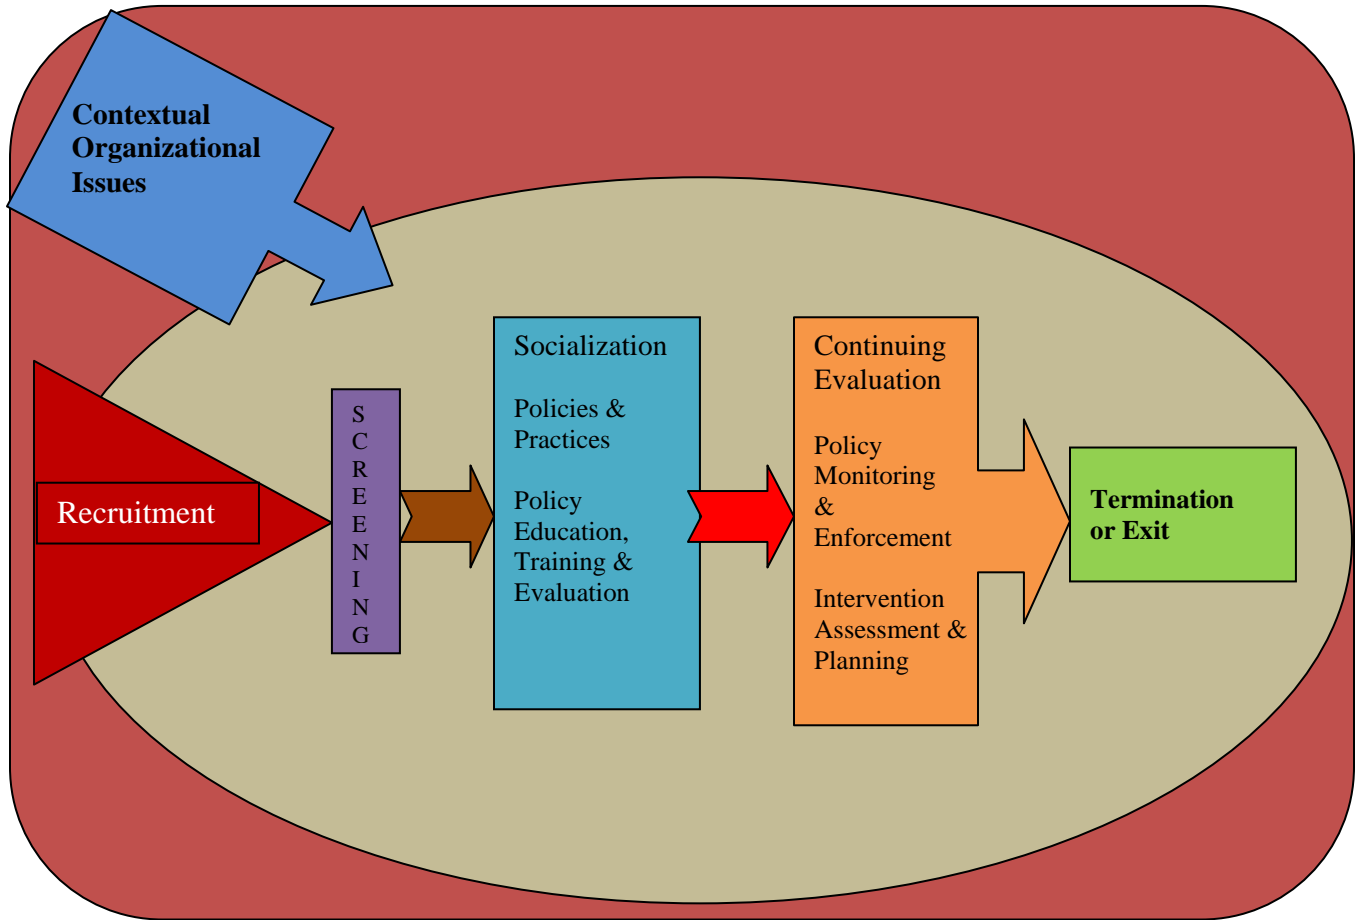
Contextual Organizational Issues

Recruitment

S
C
R
E
E
N
I
N
G

Socialization

Policies & Practices

Policy Education, Training & Evaluation

Continuing Evaluation

Policy Monitoring & Enforcement

Intervention Assessment & Planning

Termination or Exit